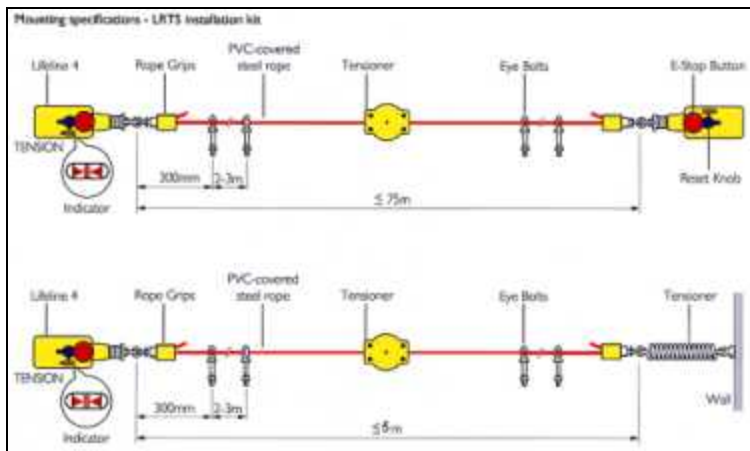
Mounting specifications - LRTS installation kit

Lifeline 4
Rope Grips
PVC-covered steel rope
Tensioner
Eye Bolts
E-Stop Button
TENSION
Indicator
300mm
2-3m
$\leq$ 75m
Reset Knob

Lifeline 4
Rope Grips
PVC-covered steel rope
Tensioner
Eye Bolts
Tensioner
TENSION
Indicator
300mm
2-3m
$\leq$5m
Wall